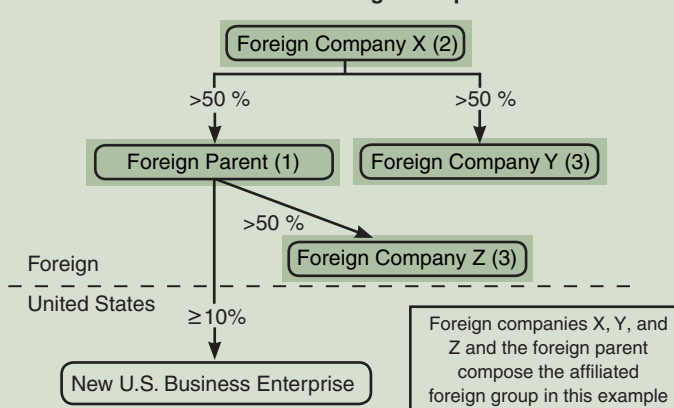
Foreign Company X (2)

>50 %

>50 %

Foreign Parent (1)

Foreign Company Y (3)

>50 %

Foreign Company Z (3)

Foreign

United States

≥10%

New U.S. Business Enterprise

Foreign companies X, Y, and Z and the foreign parent compose the affiliated foreign group in this example